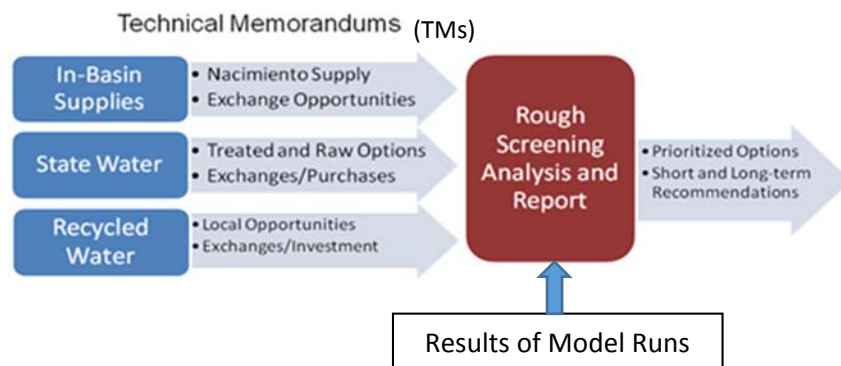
Technical Memorandums (TMs)

In-Basin Supplies

• Nacimiento Supply
• Exchange Opportunities

State Water

• Treated and Raw Options
• Exchanges/Purchases

Recycled Water

• Local Opportunities
• Exchanges/Investment

Rough Screening Analysis and Report

• Prioritized Options
• Short and Long-term Recommendations

Results of Model Runs